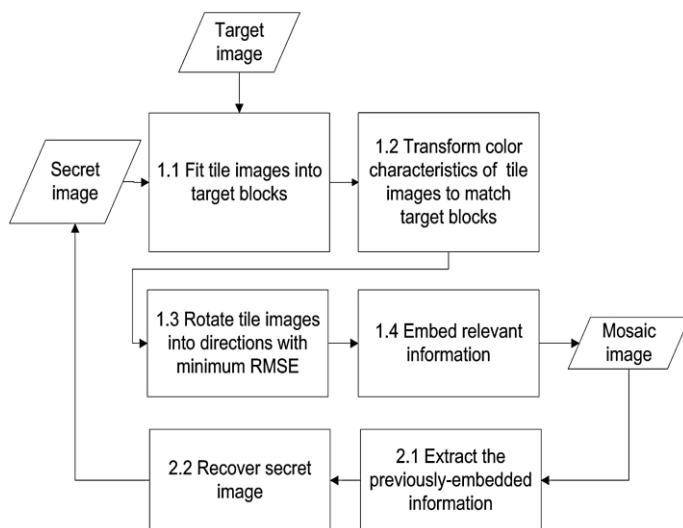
Target image

Secret image

1.1 Fit tile images into target blocks

1.2 Transform color characteristics of tile images to match target blocks

1.3 Rotate tile images into directions with minimum RMSE

1.4 Embed relevant information

Mosaic image

2.1 Extract the previously-embedded information

2.2 Recover secret image